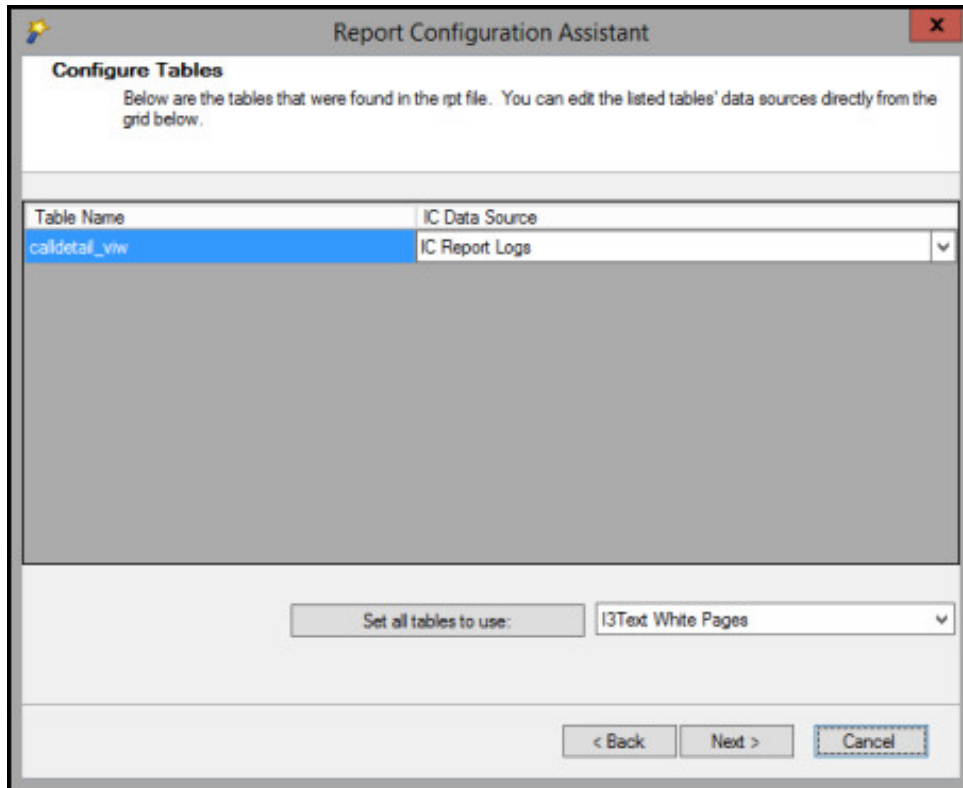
Report Configuration Assistant

Configure Tables

Below are the tables that were found in the rpt file. You can edit the listed tables' data sources directly from the grid below.

| Table Name | IC Data Source |
|---|---|
| calldetail_viw | IC Report Logs |

Set all tables to use:

I3Text White Pages

< Back

Next >

Cancel